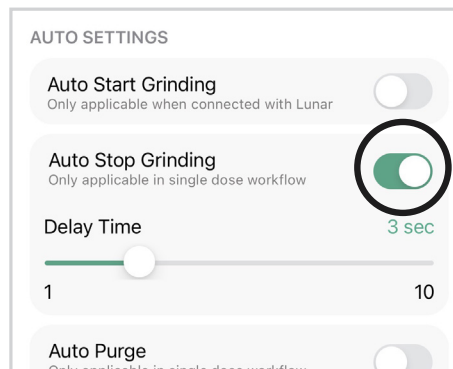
AUTO SETTINGS

Auto Start Grinding
Only applicable when connected with Lunar

Auto Stop Grinding
Only applicable in single dose workflow

Delay Time
3 sec

1
10

Auto Purge
Only applicable in single dose workflow